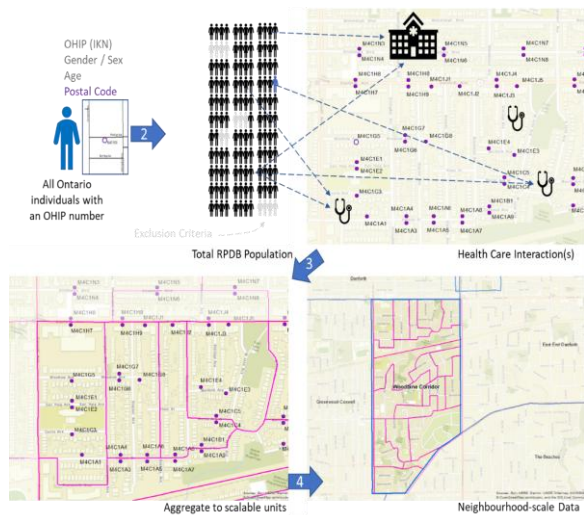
OHIP (IKN)
Gender / Sex
Age
Postal Code

All Ontario individuals with an OHIP number

2

Exclusion Criteria

Total RPDB Population

M4C1N3
M4C1N4
M4C1N5
M4C1N7
M4C1N8
M4C1N6
M4C1H8
M4C1J4
M4C1J5
M4C1H7
M4C1H9
M4C1J1
M4C1J2
M4C1J3
M4C1G7
M4C1G5
M4C1G8
M4C1G6
M4C1E4
M4C1C3
M4C1E1
M4C1E2
M4C1C5
M4C1C4
M4C1G3
M4C1B1
M4C1A4
M4C1A6
M4C1A8
M4C1A1
M4C1A3
M4C1A5
M4C1A7
M4C1A9

Health Care Interaction(s)

3

M4C1N3
M4C1N5
M4C1N7
M4C1H7
M4C1H9
M4C1J2
M4C1J4
M4C1G5
M4C1G8
M4C1G6
M4C1E4
M4C1E1
M4C1E2
M4C1C3
M4C1G3
M4C1C5
M4C1C4
M4C1B1
M4C1A4
M4C1A6
M4C1A8
M4C1A1
M4C1A2
M4C1A5
M4C1A7
M4C1A9

Aggregate to scalable units

4

Danforth
Woodbine Corridor
East End Danforth
Greenwood-Coxwell
The Beaches

Neighbourhood-scale Data